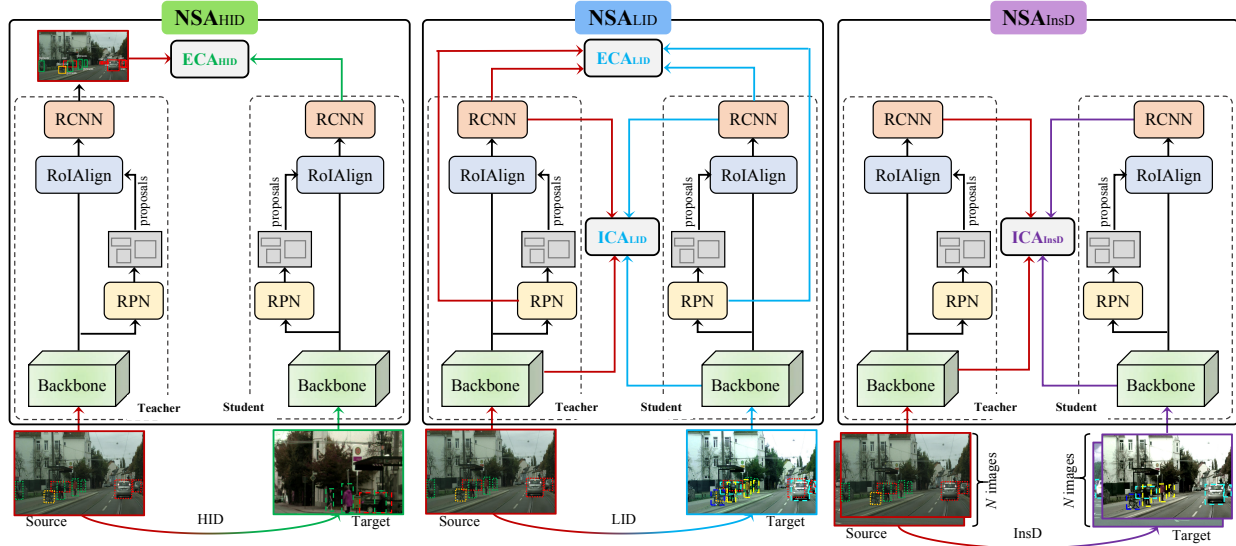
NSAHID

ECAHID

RCNN

RoIAlign

proposals

RPN

Backbone

Teacher

RCNN

RoIAlign

proposals

RPN

Backbone

Student

Source

HID

Target

NSALID

ECALID

RCNN

RoIAlign

proposals

RPN

Backbone

Teacher

ICALID

RCNN

RoIAlign

proposals

RPN

Backbone

Student

Source

LID

Target

NSAInsD

RCNN

RoIAlign

proposals

RPN

Backbone

Teacher

ICAInsD

RCNN

RoIAlign

proposals

RPN

Backbone

Student

$N$ images

$N$ images

Source

InsD

Target